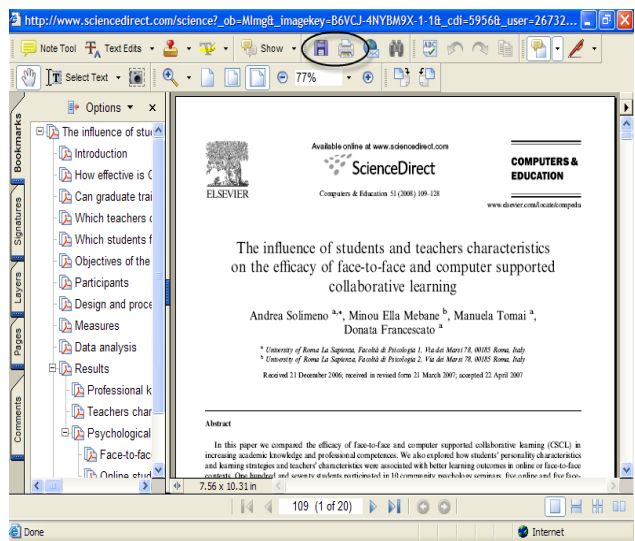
http://www.sciencedirect.com/science?_ob=MImg&_imagekey=B6VCJ-4NYBM9X-1-1&_cdi=5956&_user=26732...

Note Tool  Text Edits  Show

Select Text  77%

Options ▼ ×

Bookmarks

Signatures

Layers

Pages

Comments

The influence of stu

Introduction

How effective is C

Can graduate trai

Which teachers c

Which students f

Objectives of the

Participants

Design and proce

Measures

Data analysis

Results

Professional k

Teachers char

Psychological

Face-to-fac

Online stud

Available online at www.sciencedirect.com

ScienceDirect

ELSEVIER

Computers & Education 51 (2008) 109–128

COMPUTERS & EDUCATION

www.elsevier.com/locate/compedu

The influence of students and teachers characteristics on the efficacy of face-to-face and computer supported collaborative learning

Andrea Solimeno $^{a,*}$, Minou Ella Mebane $^{b}$, Manuela Tomai $^{a}$, Donata Francescato $^{a}$

$^{a}$ University of Roma La Sapienza, Facoltà di Psicologia 1, Via dei Marsi 78, 00185 Roma, Italy

$^{b}$ University of Roma La Sapienza, Facoltà di Psicologia 2, Via dei Marsi 78, 00185 Roma, Italy

Received 21 December 2006; received in revised form 21 March 2007; accepted 22 April 2007

Abstract

In this paper we compared the efficacy of face-to-face and computer supported collaborative learning (CSCL) in increasing academic knowledge and professional competences. We also explored how students' personality characteristics and learning strategies and teachers' characteristics were associated with better learning outcomes in online or face-to-face contexts. One hundred and seventy students participated in 10 community psychology seminars, five online and five face-

7.56 x 10.31 in

109 (1 of 20)

Done

Internet